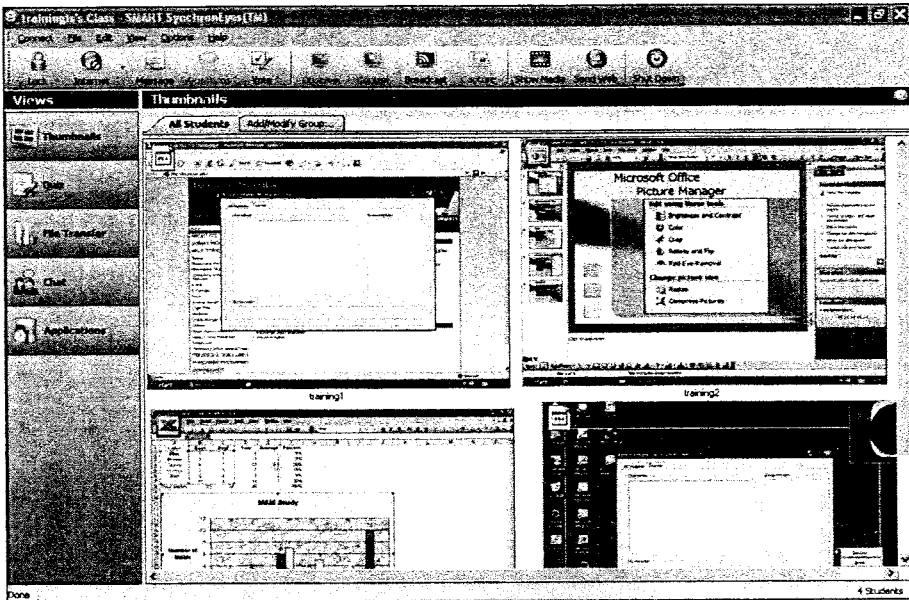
training's Class - SMART SynchronEyes(TM)

Connect File Edit View Options Help

Lock Internet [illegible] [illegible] Vote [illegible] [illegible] Broadcast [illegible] Show Me Send Web Shut Down

Views

Thumbnails

Quiz

File Transfer

Chat

Applications

Thumbnails

All Students Add/Modify Group...

Microsoft Office Picture Manager

Edit using these tools

Brightness and Contrast

Color

Crop

Rotate and Flip

Red Eye Removal

Change picture size

Resize

Compress Pictures

training1

training2

M&M Study

Done

4 Students